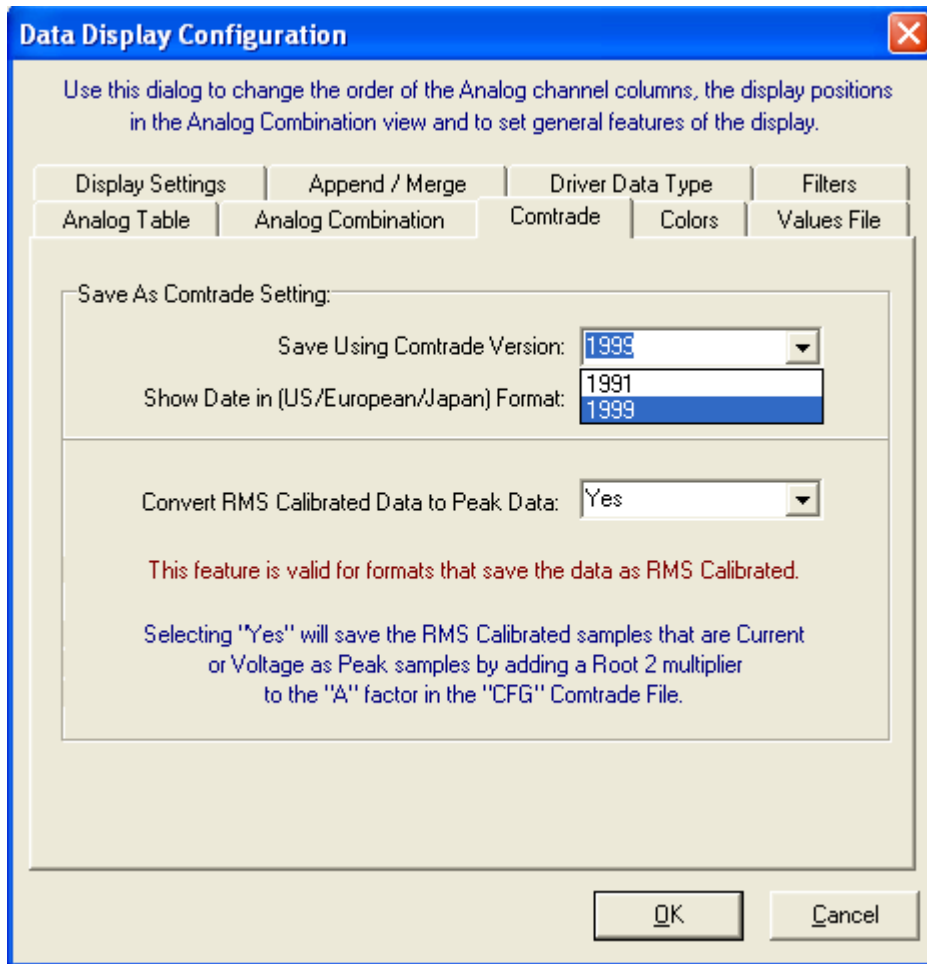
Data Display Configuration

Use this dialog to change the order of the Analog channel columns, the display positions in the Analog Combination view and to set general features of the display.

Display Settings | Append / Merge | Driver Data Type | Filters
Analog Table | Analog Combination | Comtrade | Colors | Values File

Save As Comtrade Setting:

Save Using Comtrade Version: 1999

Show Date in (US/European/Japan) Format: 1991 1999

Convert RMS Calibrated Data to Peak Data: Yes

This feature is valid for formats that save the data as RMS Calibrated.

Selecting "Yes" will save the RMS Calibrated samples that are Current or Voltage as Peak samples by adding a Root 2 multiplier to the "A" factor in the "CFG" Comtrade File.

OK

Cancel